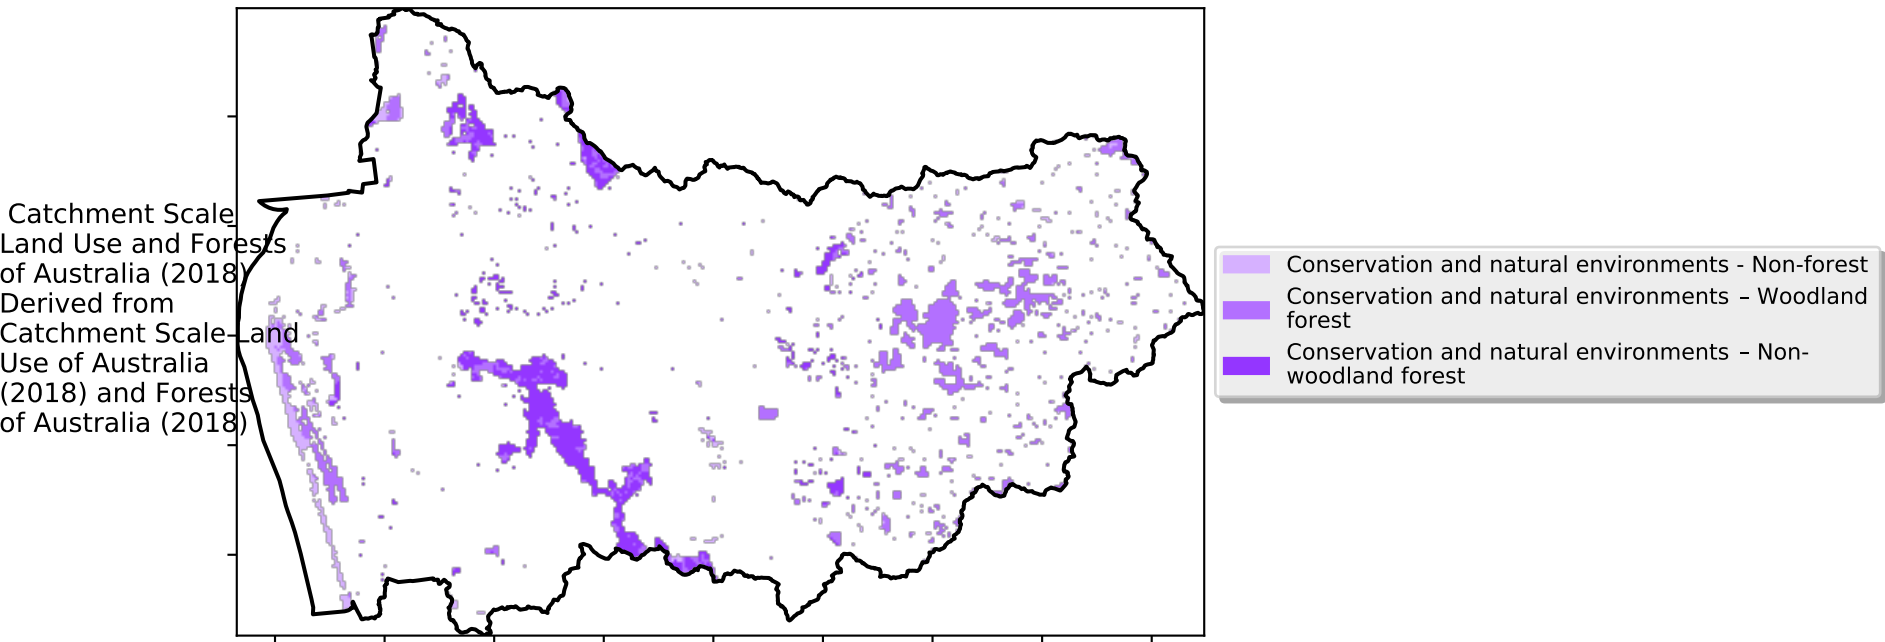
Catchment Scale Land Use and Forests of Australia (2018) Derived from Catchment Scale Land Use of Australia (2018) and Forests of Australia (2018)

Conservation and natural environments - Non-forest
Conservation and natural environments – Woodland forest
Conservation and natural environments – Non-woodland forest